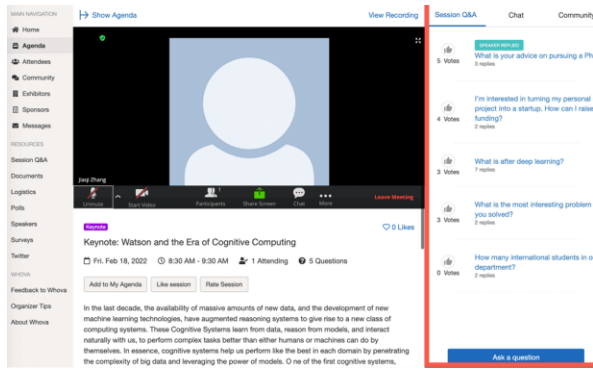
MAIN NAVIGATION
Home
Agenda
Attendees
Community
Exhibitors
Sponsors
Messages
RESOURCES
Session Q&A
Documents
Logistics
Polls
Speakers
Surveys
Twitter
WHOVA
Feedback to Whova
Organizer Tips
About Whova

Show Agenda
View Recording

Jiaqi Zhang
Unmute
Start Video
Participants
Share Screen
Chat
More
Leave Meeting

Keynote
0 Likes
Keynote: Watson and the Era of Cognitive Computing
Fri. Feb 18, 2022
8:30 AM - 9:30 AM
1 Attending
5 Questions
Add to My Agenda
Like session
Rate Session

In the last decade, the availability of massive amounts of new data, and the development of new machine learning technologies, have augmented reasoning systems to give rise to a new class of computing systems. These Cognitive Systems learn from data, reason from models, and interact naturally with us, to perform complex tasks better than either humans or machines can do by themselves. In essence, cognitive systems help us perform like the best in each domain by penetrating the complexity of big data and leveraging the power of models. O ne of the first cognitive systems,

Session Q&A
Chat
Community

SPEAKER REPLIED
5 Votes
What is your advice on pursuing a Ph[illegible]
2 replies

4 Votes
I'm interested in turning my personal project into a startup. How can I raise funding?
2 replies

3 Votes
What is after deep learning?
7 replies

3 Votes
What is the most interesting problem you solved?
2 replies

0 Votes
How many international students in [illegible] department?
2 replies

Ask a question